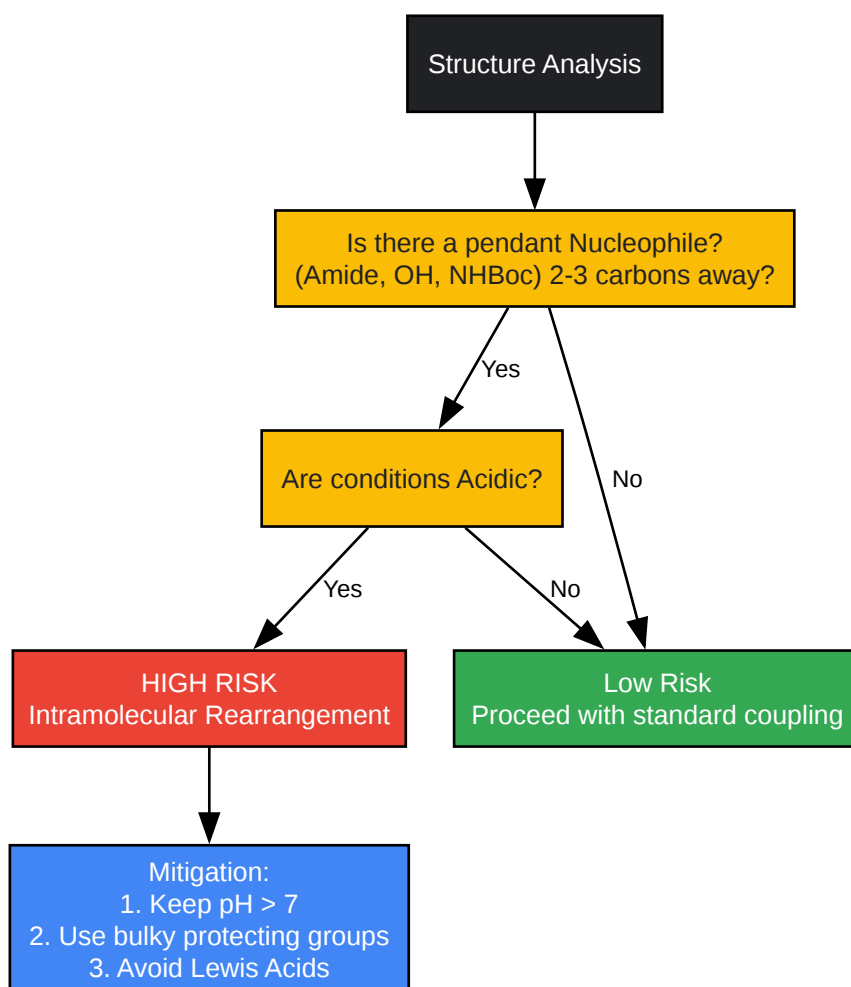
Structure Analysis

Is there a pendant Nucleophile?
(Amide, OH, NHBoc) 2-3 carbons away?

Yes

No

Are conditions Acidic?

Yes

No

HIGH RISK
Intramolecular Rearrangement

Low Risk
Proceed with standard coupling

Mitigation:
1. Keep pH > 7
2. Use bulky protecting groups
3. Avoid Lewis Acids